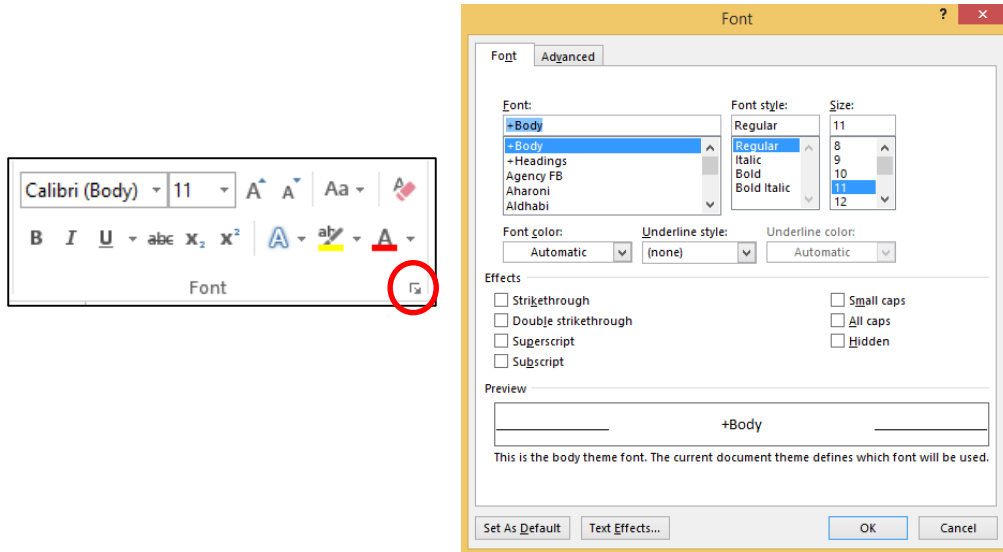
Calibri (Body) 11 A A Aa
B I U abc $x_2$ $x^2$ A ab A
Font

Font ? X
Font Advanced
Font: +Body
+Body
+Headings
Agency FB
Aharoni
Aldhabi
Font style: Regular
Regular
Italic
Bold
Bold Italic
Size: 11
8
9
10
11
12
Font color: Automatic
Underline style: (none)
Underline color: Automatic
Effects
Strikethrough
Double strikethrough
Superscript
Subscript
Small caps
All caps
Hidden
Preview
+Body
This is the body theme font. The current document theme defines which font will be used.
Set As Default Text Effects... OK Cancel